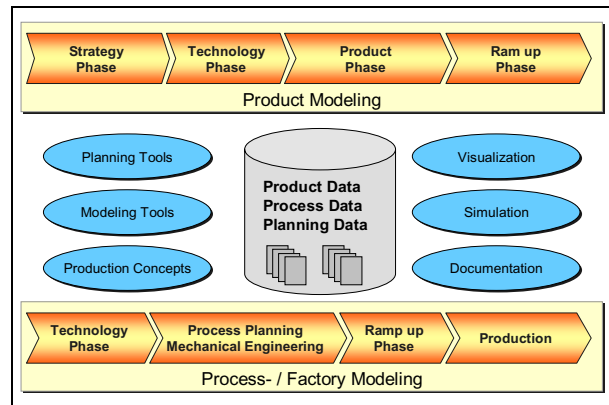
Strategy Phase
Technology Phase
Product Phase
Ram up Phase

Product Modeling

Planning Tools
Modeling Tools
Production Concepts

Product Data
Process Data
Planning Data

Visualization
Simulation
Documentation

Technology Phase
Process Planning Mechanical Engineering
Ramp up Phase
Production

Process- / Factory Modeling